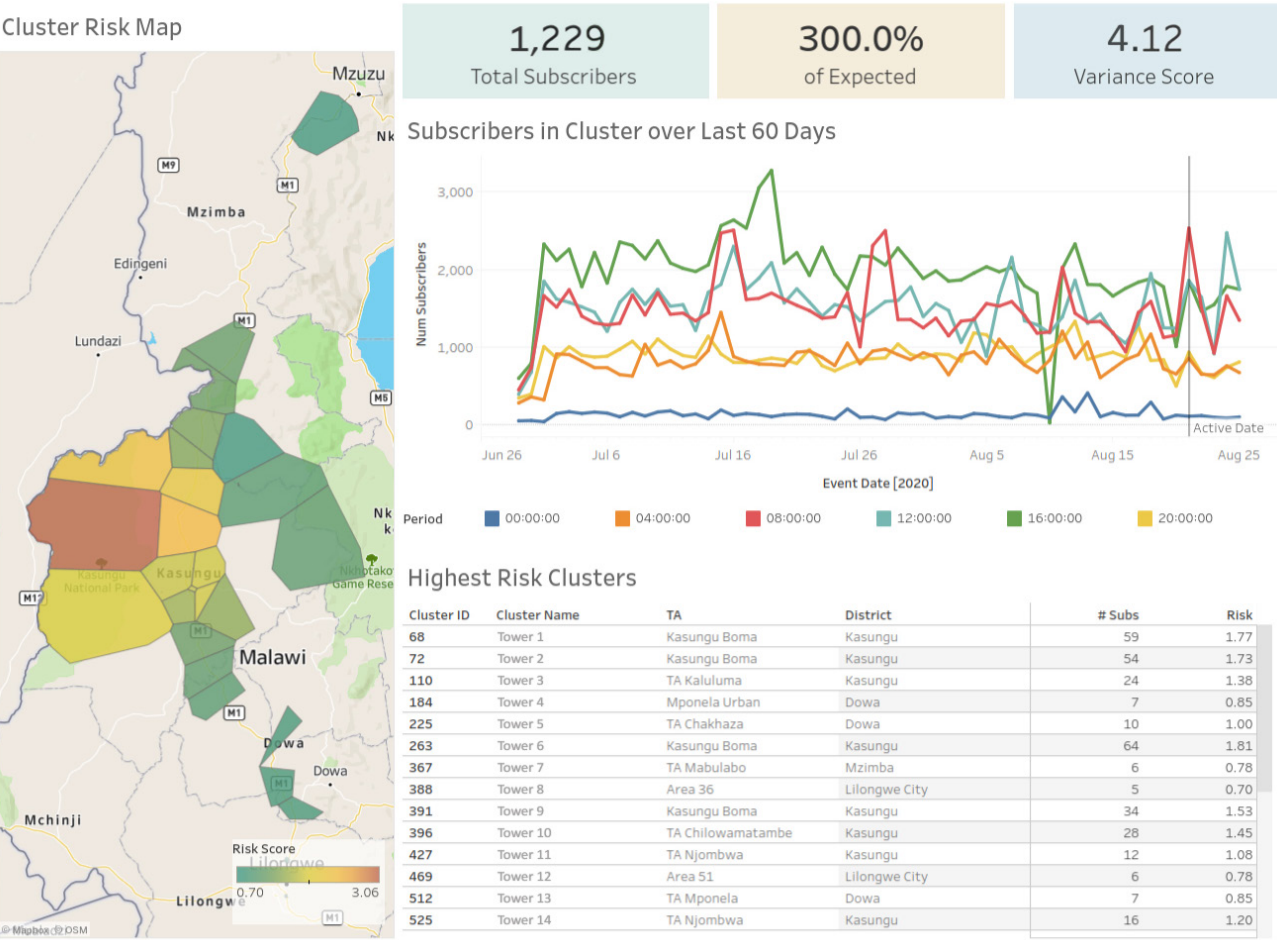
Cluster Risk Map

Mzuzu
Nk
M9
M1
Mzimba
Edingeni
Lundazi
M1
M5
Nk
k
Kasungu National Park
Kasungu
Nkhotakota Game Rese
M12
M1
Malawi
M1
Dowa
M1
Dowa
Mchinji
Risk Score
0.70
3.06
Lilongwe
Lilongwe
M1
© Mapbox © OSM

1,229
Total Subscribers

300.0%
of Expected

4.12
Variance Score

Subscribers in Cluster over Last 60 Days

3,000
2,000
1,000
0
Num Subscribers
Active Date
Jun 26
Jul 6
Jul 16
Jul 26
Aug 5
Aug 15
Aug 25
Event Date [2020]

Period 00:00:00 04:00:00 08:00:00 12:00:00 16:00:00 20:00:00

Highest Risk Clusters

| Cluster ID | Cluster Name | TA | District | # Subs | Risk |
|---|---|---|---|---|---|
| 68 | Tower 1 | Kasungu Boma | Kasungu | 59 | 1.77 |
| 72 | Tower 2 | Kasungu Boma | Kasungu | 54 | 1.73 |
| 110 | Tower 3 | TA Kaluluma | Kasungu | 24 | 1.38 |
| 184 | Tower 4 | Mponela Urban | Dowa | 7 | 0.85 |
| 225 | Tower 5 | TA Chakhaza | Dowa | 10 | 1.00 |
| 263 | Tower 6 | Kasungu Boma | Kasungu | 64 | 1.81 |
| 367 | Tower 7 | TA Mabulabo | Mzimba | 6 | 0.78 |
| 388 | Tower 8 | Area 36 | Lilongwe City | 5 | 0.70 |
| 391 | Tower 9 | Kasungu Boma | Kasungu | 34 | 1.53 |
| 396 | Tower 10 | TA Chilowamatambe | Kasungu | 28 | 1.45 |
| 427 | Tower 11 | TA Njombwa | Kasungu | 12 | 1.08 |
| 469 | Tower 12 | Area 51 | Lilongwe City | 6 | 0.78 |
| 512 | Tower 13 | TA Mponela | Dowa | 7 | 0.85 |
| 525 | Tower 14 | TA Njombwa | Kasungu | 16 | 1.20 |